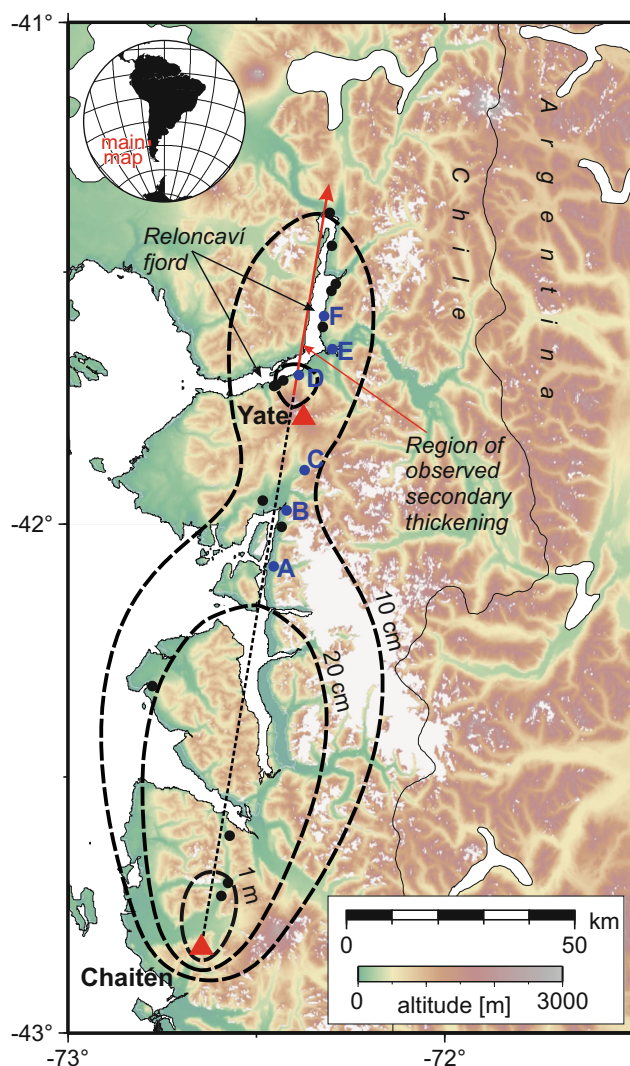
-41°

main map

Argentina

Chile

Reloncaví fjord

F

E

D

Yate

C

Region of observed secondary thickening

-42°

B

A

10 cm

20 cm

1 m

km

0

50

0

altitude [m]

3000

Chaiten

-43°

-73°

-72°